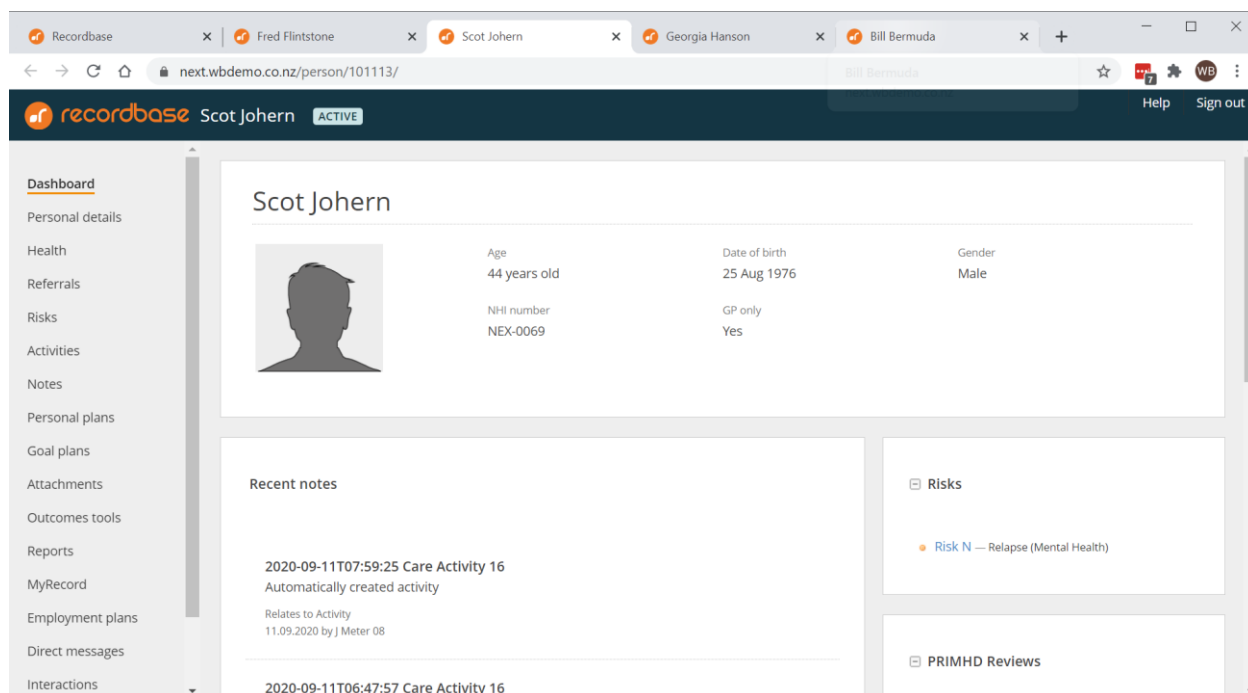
Recordbase ×
Fred Flintstone ×
Scot Johern ×
Georgia Hanson ×
Bill Bermuda ×
+

next.wbdemo.co.nz/person/101113/

Bill Bermuda
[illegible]

WB

recordbase Scot Johern ACTIVE
Help Sign out

Dashboard
Personal details
Health
Referrals
Risks
Activities
Notes
Personal plans
Goal plans
Attachments
Outcomes tools
Reports
MyRecord
Employment plans
Direct messages
Interactions

Scot Johern

Age
44 years old

Date of birth
25 Aug 1976

Gender
Male

NHI number
NEX-0069

GP only
Yes

Recent notes

2020-09-11T07:59:25 Care Activity 16
Automatically created activity
Relates to Activity
11.09.2020 by J Meter 08

2020-09-11T06:47:57 Care Activity 16

⊟ Risks

Risk N — Relapse (Mental Health)

⊟ PRIMHD Reviews